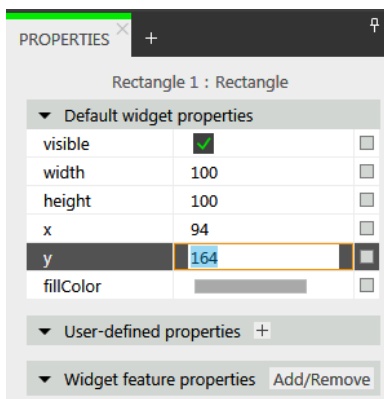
PROPERTIES × +

Rectangle 1 : Rectangle

Default widget properties

| | | |
|---|---|---|
| visible | ✓ | |
| width | 100 | |
| height | 100 | |
| x | 94 | |
| y | 164 | |
| fillColor | | |

User-defined properties +

Widget feature properties Add/Remove